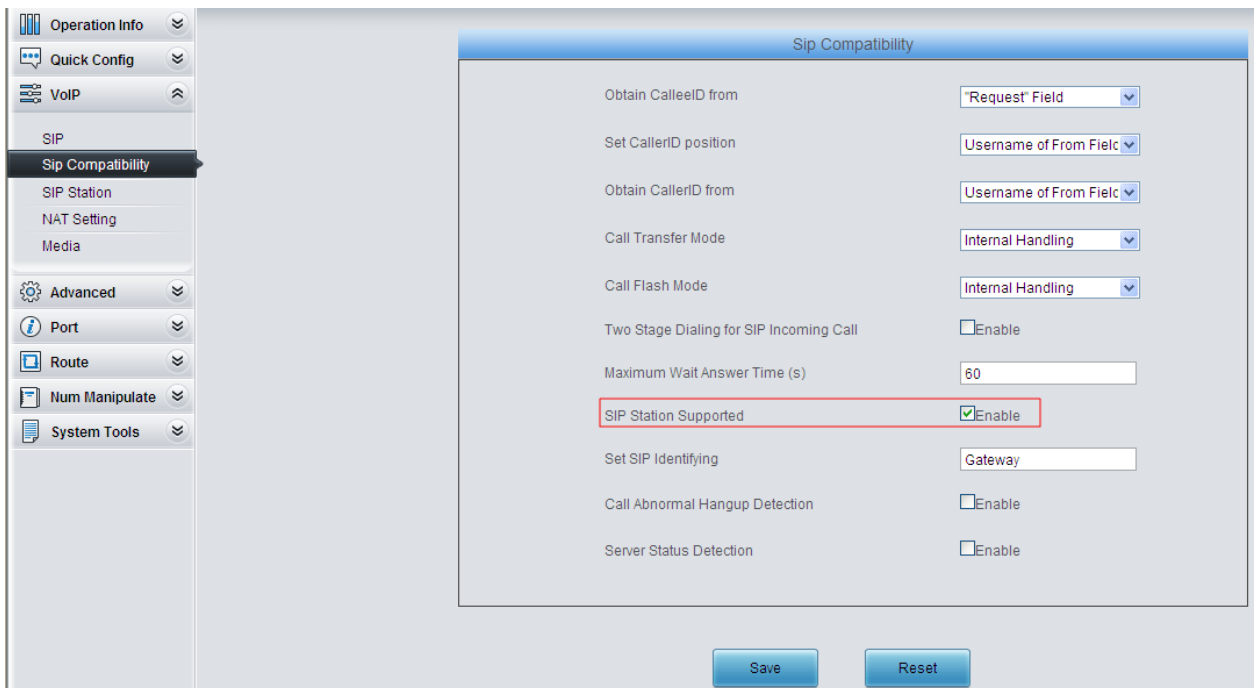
Operation Info
Quick Config
VoIP
SIP
Sip Compatibility
SIP Station
NAT Setting
Media
Advanced
Port
Route
Num Manipulate
System Tools

Sip Compatibility

| | |
|---|---|
| Obtain CalleeID from | "Request" Field |
| Set CallerID position | Username of From Fielc |
| Obtain CallerID from | Username of From Fielc |
| Call Transfer Mode | Internal Handling |
| Call Flash Mode | Internal Handling |
| Two Stage Dialing for SIP Incoming Call | Enable |
| Maximum Wait Answer Time (s) | 60 |
| SIP Station Supported | Enable |
| Set SIP Identifying | Gateway |
| Call Abnormal Hangup Detection | Enable |
| Server Status Detection | Enable |

Save Reset